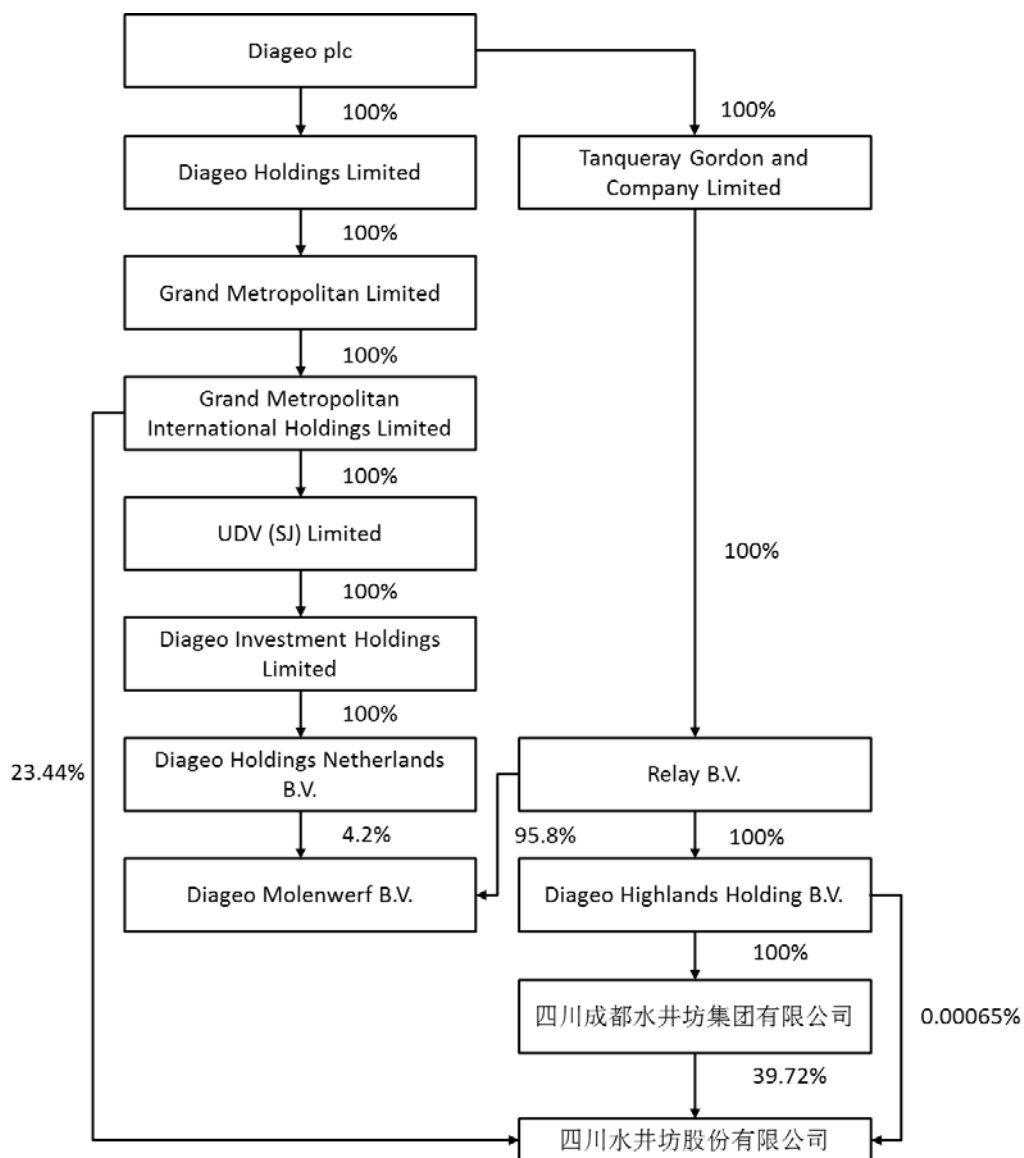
Diageo plc

100%

100%

Diageo Holdings Limited

Tanqueray Gordon and Company Limited

100%

Grand Metropolitan Limited

100%

Grand Metropolitan International Holdings Limited

100%

UDV (SJ) Limited

100%

100%

Diageo Investment Holdings Limited

100%

23.44%

Diageo Holdings Netherlands B.V.

Relay B.V.

4.2%

95.8%

100%

Diageo Molenwerf B.V.

Diageo Highlands Holding B.V.

100%

四川成都水井坊集团有限公司

0.00065%

39.72%

四川水井坊股份有限公司